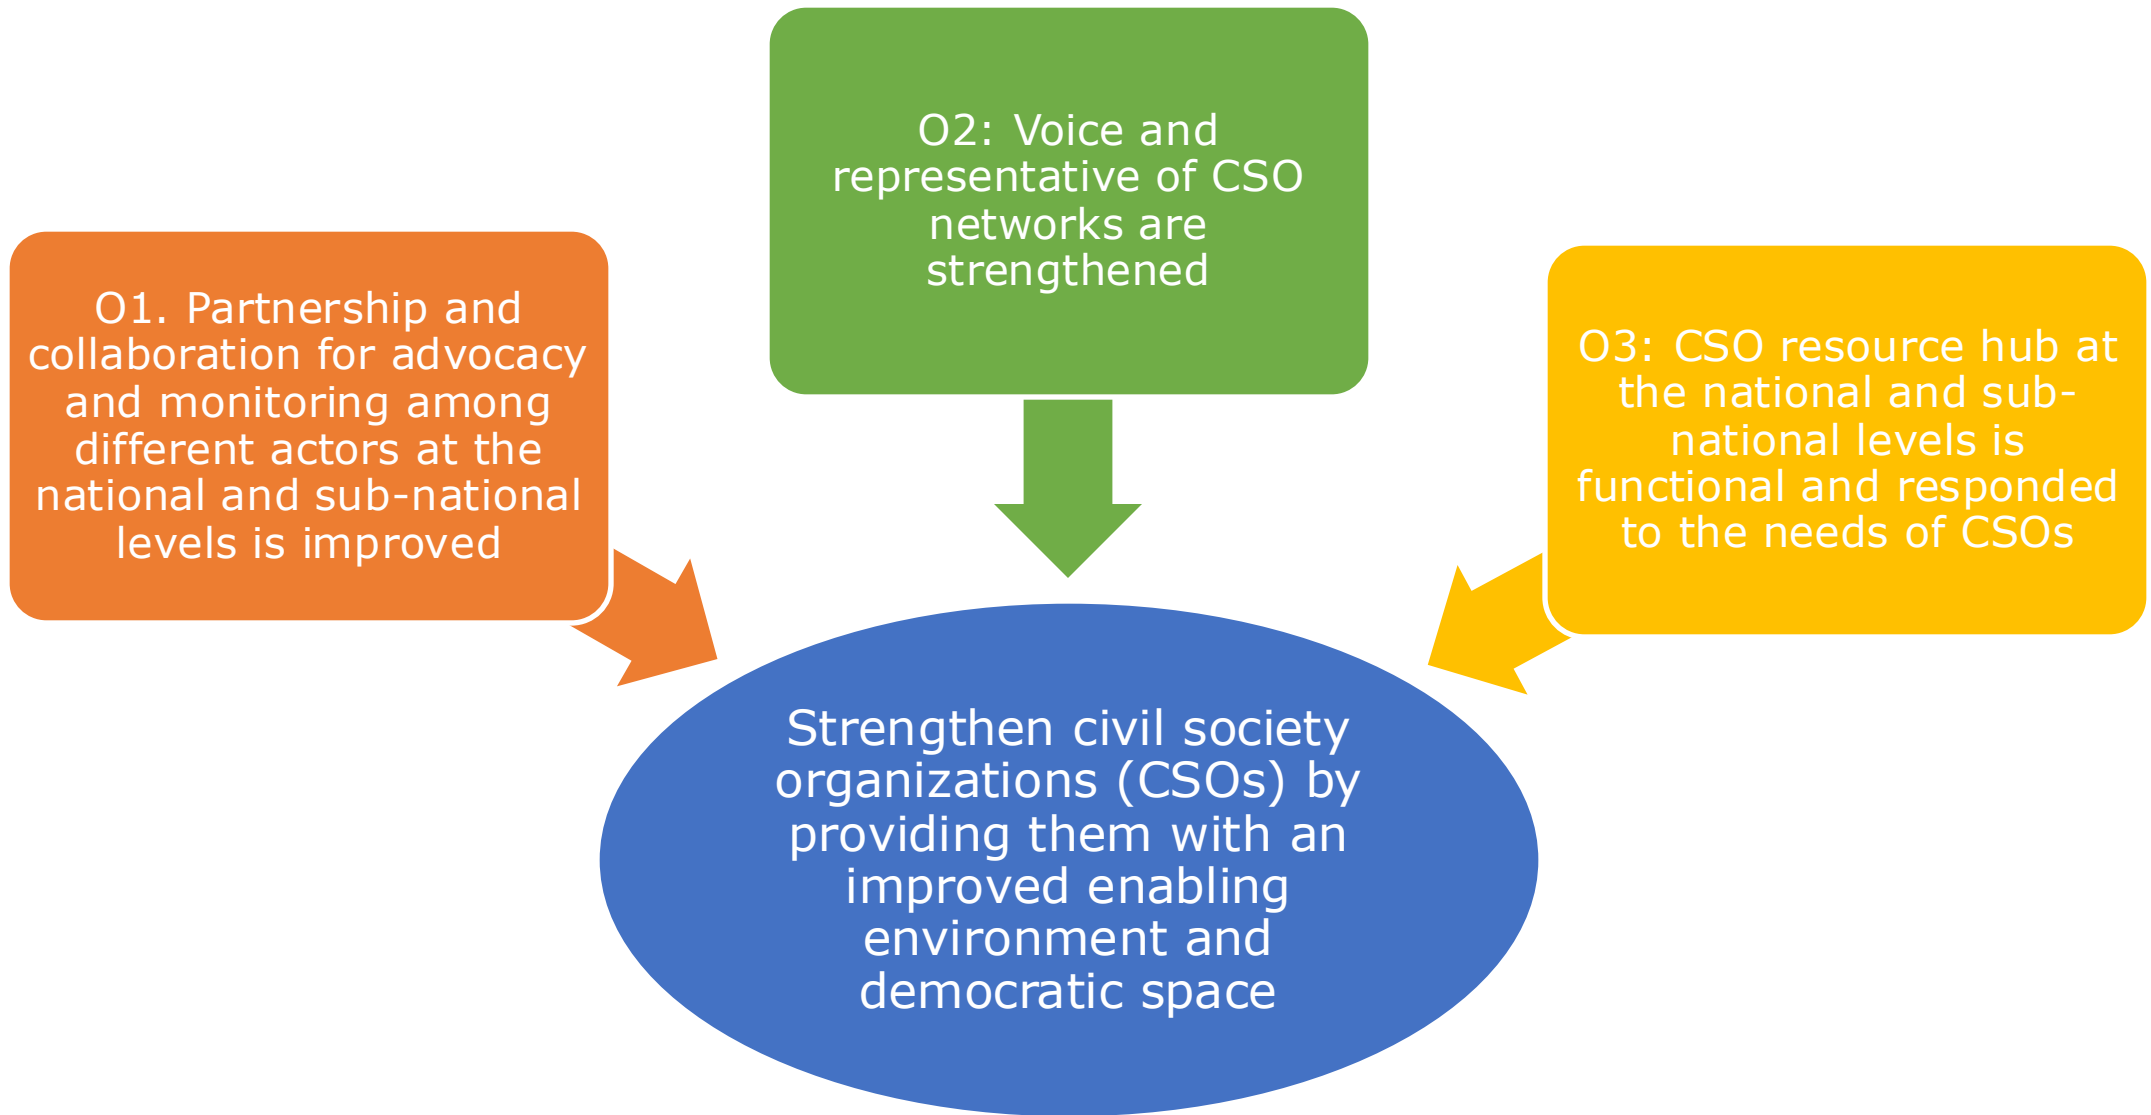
O2: Voice and representative of CSO networks are strengthened

O1. Partnership and collaboration for advocacy and monitoring among different actors at the national and sub-national levels is improved

O3: CSO resource hub at the national and sub-national levels is functional and responded to the needs of CSOs

Strengthen civil society organizations (CSOs) by providing them with an improved enabling environment and democratic space